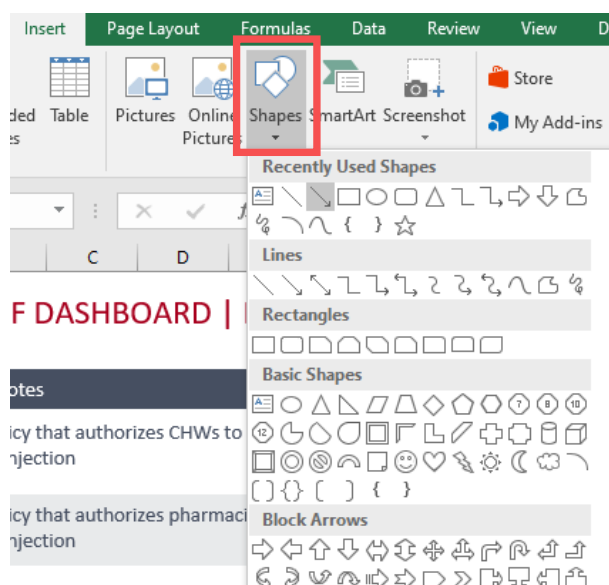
Insert Page Layout Formulas Data Review View D

ded es Table Pictures Online Pictures Shapes SmartArt Screenshot Store My Add-ins

Recently Used Shapes

{ }

Lines

Rectangles

Basic Shapes

⑦ ⑧ ⑩

⑫

{} { }

Block Arrows

C D

F DASHBOARD | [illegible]

otes

icy that authorizes CHWs to njection

icy that authorizes pharmaci njection